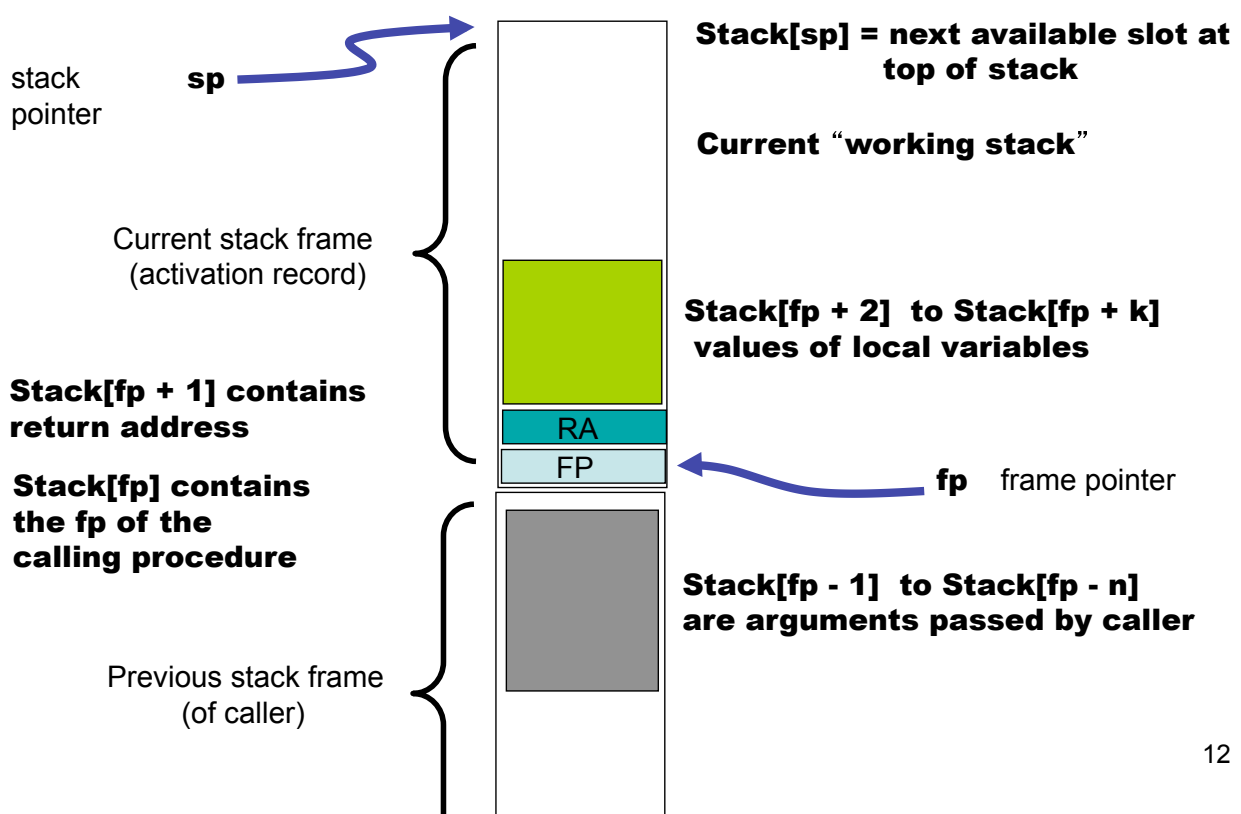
Stack[sp] = next available slot at top of stack

stack pointer

sp

Current “working stack”

Current stack frame (activation record)

Stack[fp + 2] to Stack[fp + k] values of local variables

Stack[fp + 1] contains return address

RA

FP

Stack[fp] contains the fp of the calling procedure

fp frame pointer

Stack[fp - 1] to Stack[fp - n] are arguments passed by caller

Previous stack frame (of caller)

12